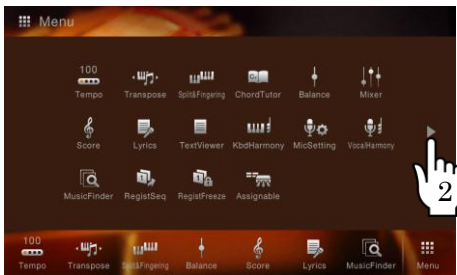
Menu

100
Tempo
Transpose
Split&Fingering
ChordTutor
Balance
Mixer
Score
Lyrics
TextViewer
KbdHarmony
MicSetting
VocalHarmony
MusicFinder
RegistSeq
RegistFreeze
Assignable

2

100
Tempo
Transpose
Split&Fingering
Balance
Score
Lyrics
MusicFinder
Menu